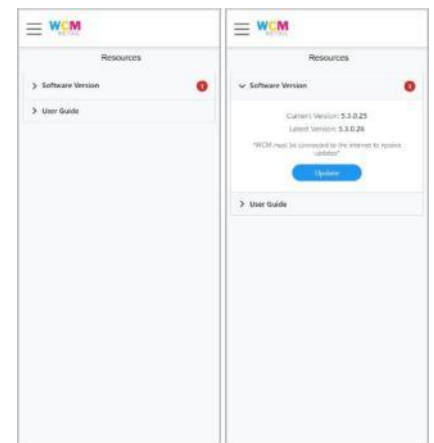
WCM

Resources

> Software Version

> User Guide

WCM

Resources

Software Version

Current Version: 5.3.0.25

Latest Version: 5.3.0.26

*WCM must be connected to the internet to receive updates*

Update

> User Guide